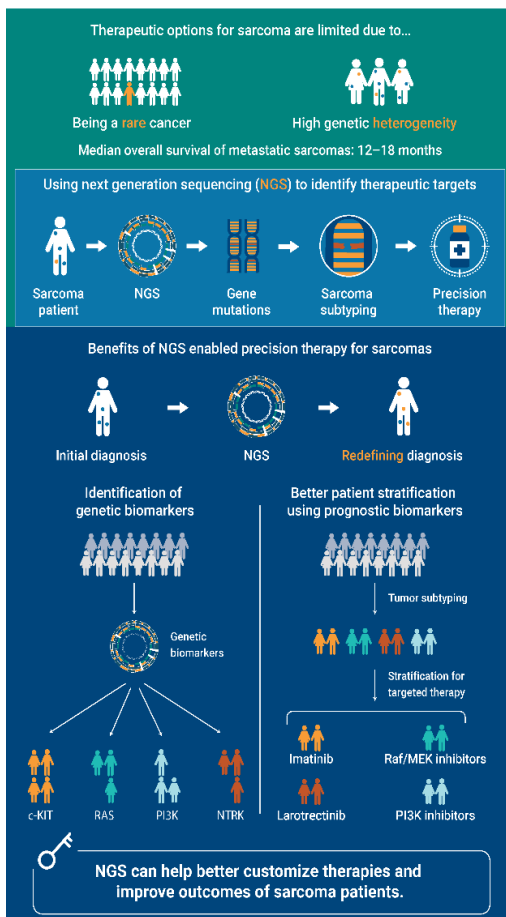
Therapeutic options for sarcoma are limited due to...

Being a rare cancer

High genetic heterogeneity

Median overall survival of metastatic sarcomas: 12–18 months

Using next generation sequencing (NGS) to identify therapeutic targets

Sarcoma patient

NGS

Gene mutations

Sarcoma subtyping

Precision therapy

Benefits of NGS enabled precision therapy for sarcomas

Initial diagnosis

NGS

Redefining diagnosis

Identification of genetic biomarkers

Genetic biomarkers

c-KIT

RAS

PI3K

NTRK

Better patient stratification using prognostic biomarkers

Tumor subtyping

Stratification for targeted therapy

Imatinib

Raf/MEK inhibitors

Larotrectinib

PI3K inhibitors

NGS can help better customize therapies and improve outcomes of sarcoma patients.